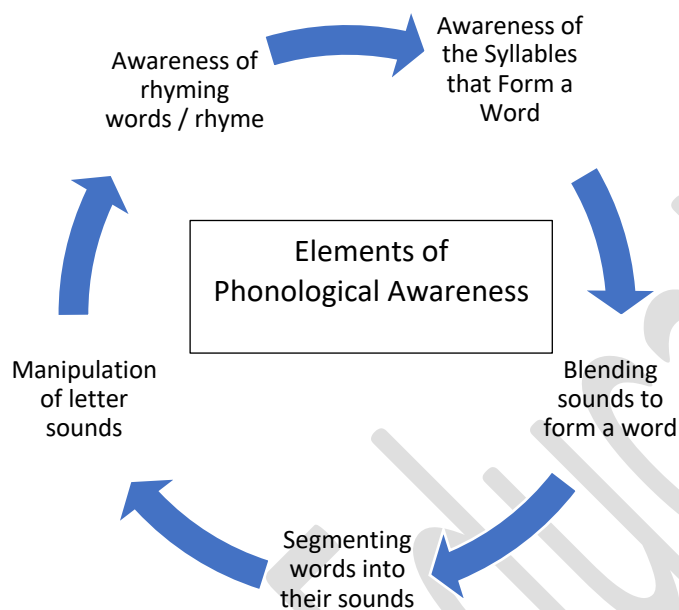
Awareness of rhyming words / rhyme

Awareness of the Syllables that Form a Word

Elements of Phonological Awareness

Blending sounds to form a word

Segmenting words into their sounds

Manipulation of letter sounds